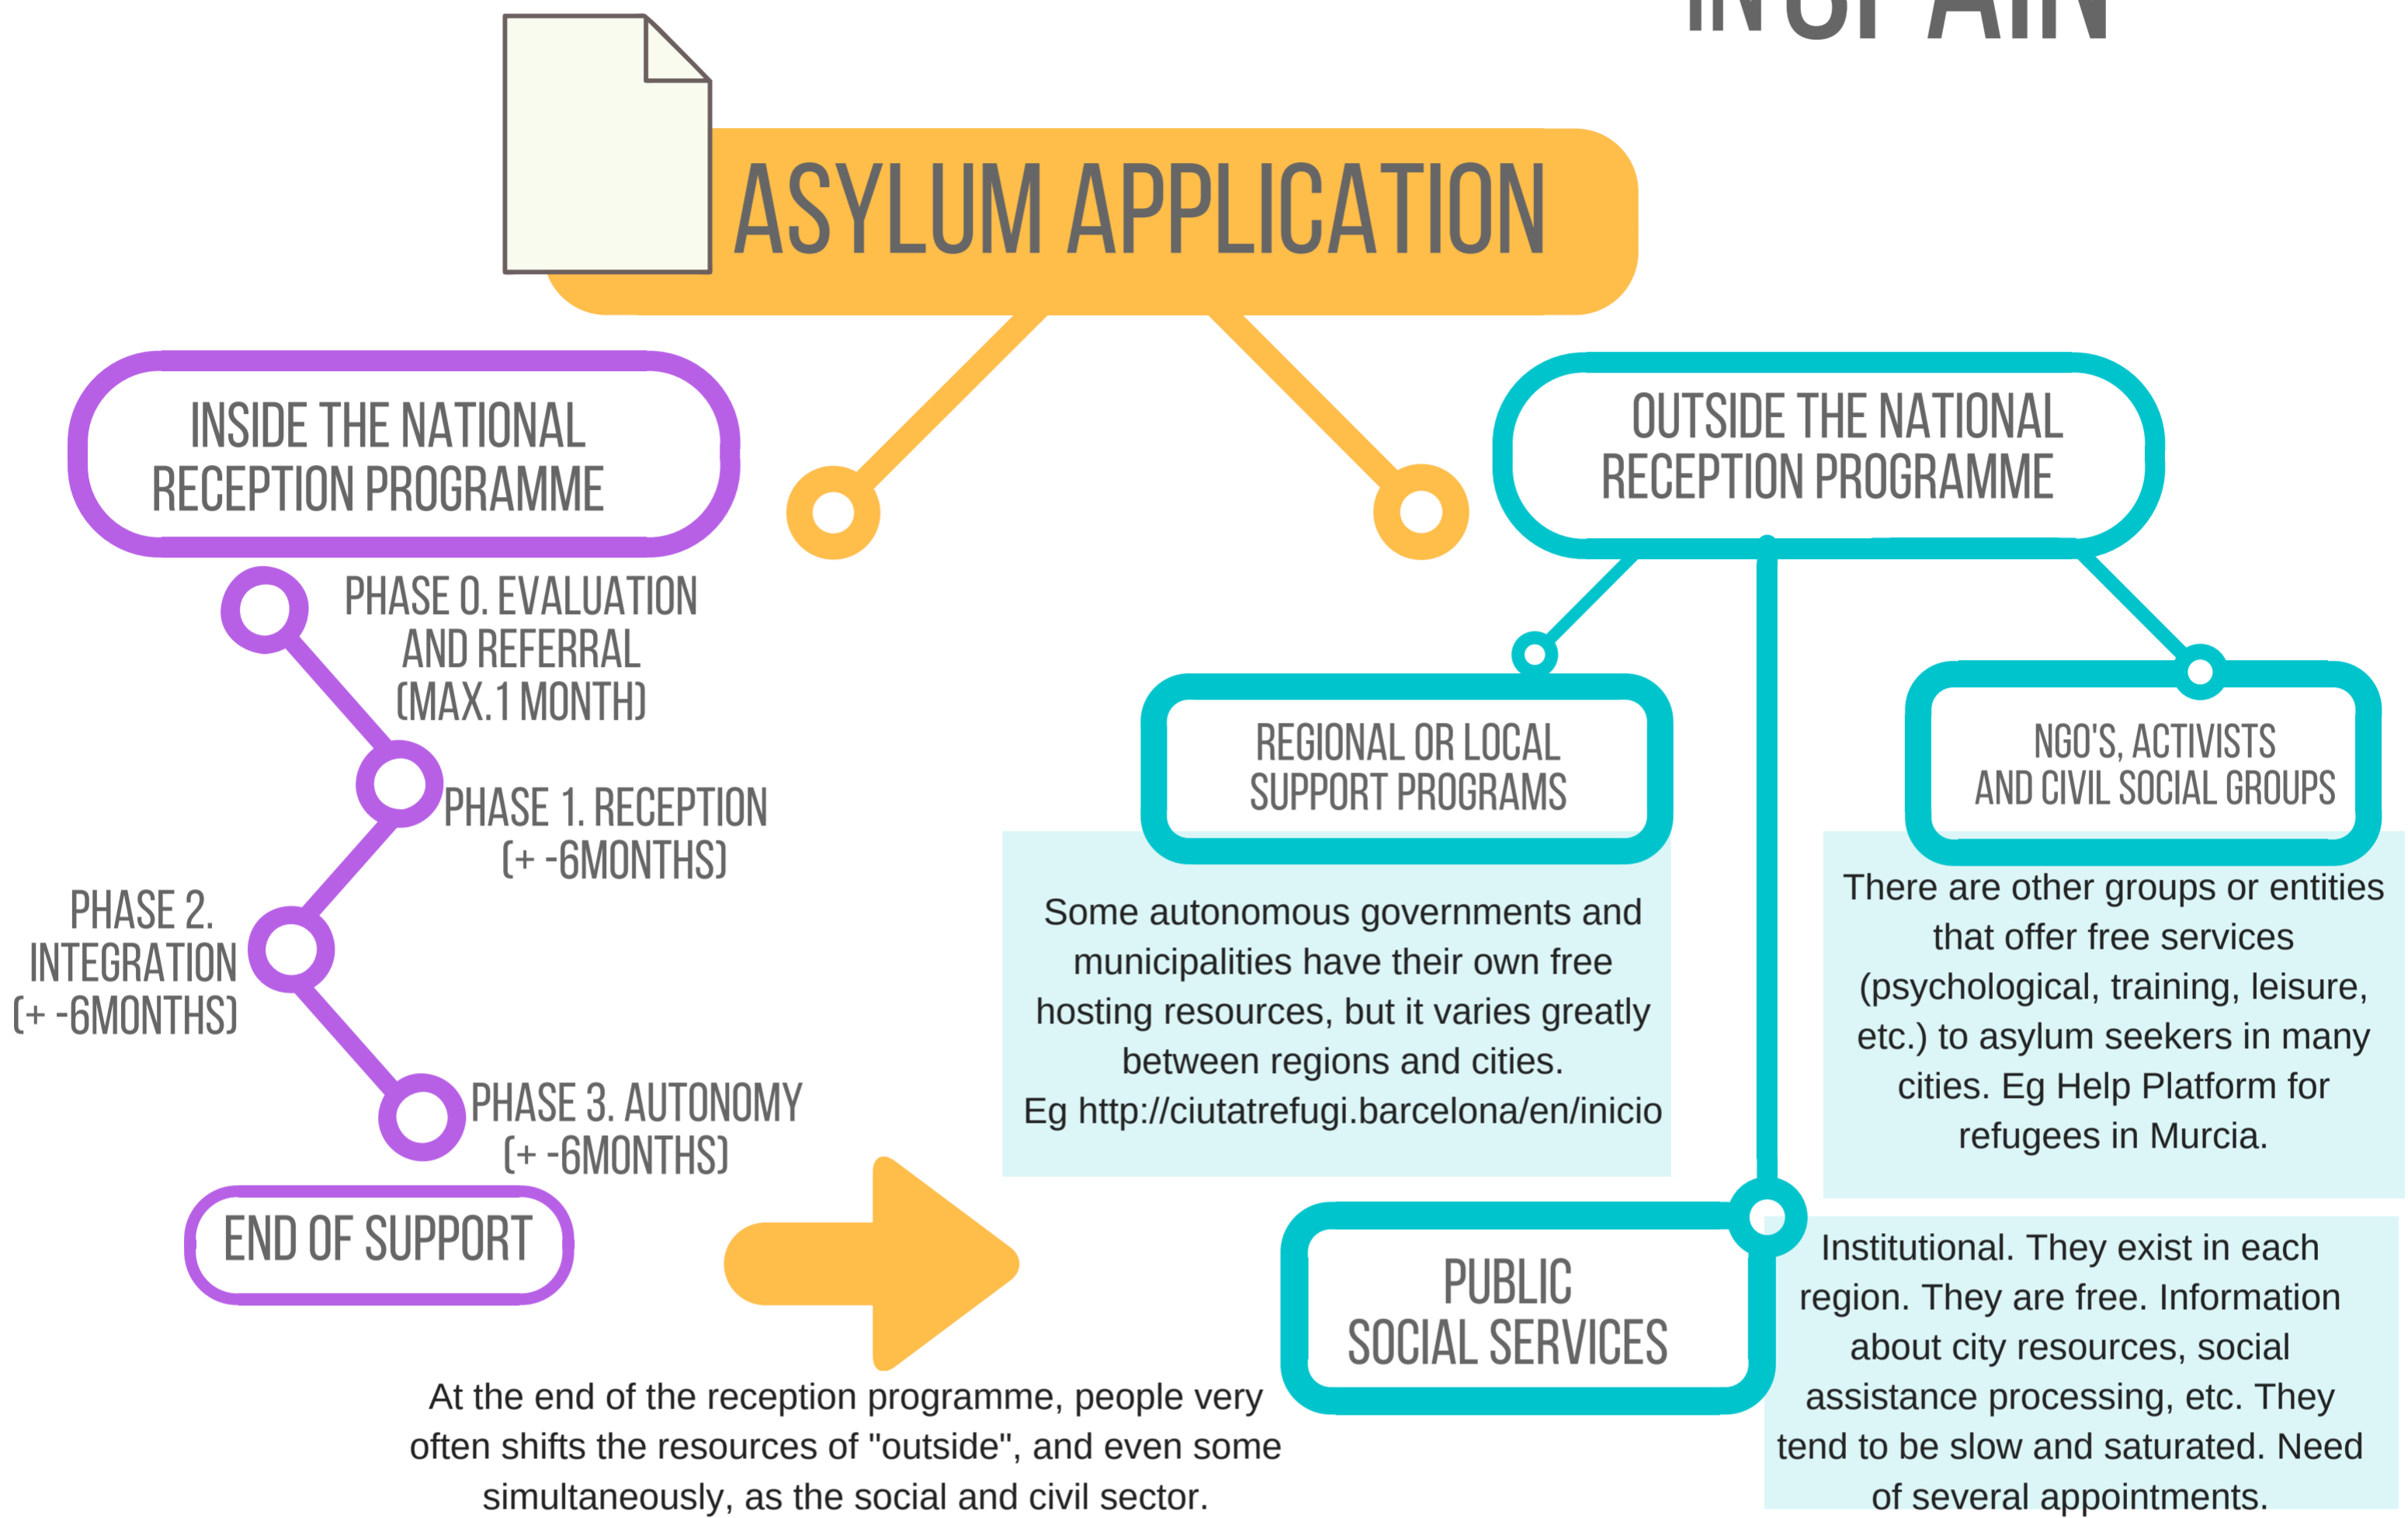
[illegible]

ASYLUM APPLICATION

INSIDE THE NATIONAL RECEPTION PROGRAMME

OUTSIDE THE NATIONAL RECEPTION PROGRAMME

PHASE 0. EVALUATION AND REFERRAL (MAX.1 MONTH)

PHASE 1. RECEPTION (+ -6MONTHS)

PHASE 2. INTEGRATION (+ -6MONTHS)

PHASE 3. AUTONOMY (+ -6MONTHS)

END OF SUPPORT

REGIONAL OR LOCAL SUPPORT PROGRAMS

Some autonomous governments and municipalities have their own free hosting resources, but it varies greatly between regions and cities. Eg http://ciutatrefugi.barcelona/en/inicio

NGO'S, ACTIVISTS AND CIVIL SOCIAL GROUPS

There are other groups or entities that offer free services (psychological, training, leisure, etc.) to asylum seekers in many cities. Eg Help Platform for refugees in Murcia.

PUBLIC SOCIAL SERVICES

Institutional. They exist in each region. They are free. Information about city resources, social assistance processing, etc. They tend to be slow and saturated. Need of several appointments.

At the end of the reception programme, people very often shifts the resources of "outside", and even some simultaneously, as the social and civil sector.